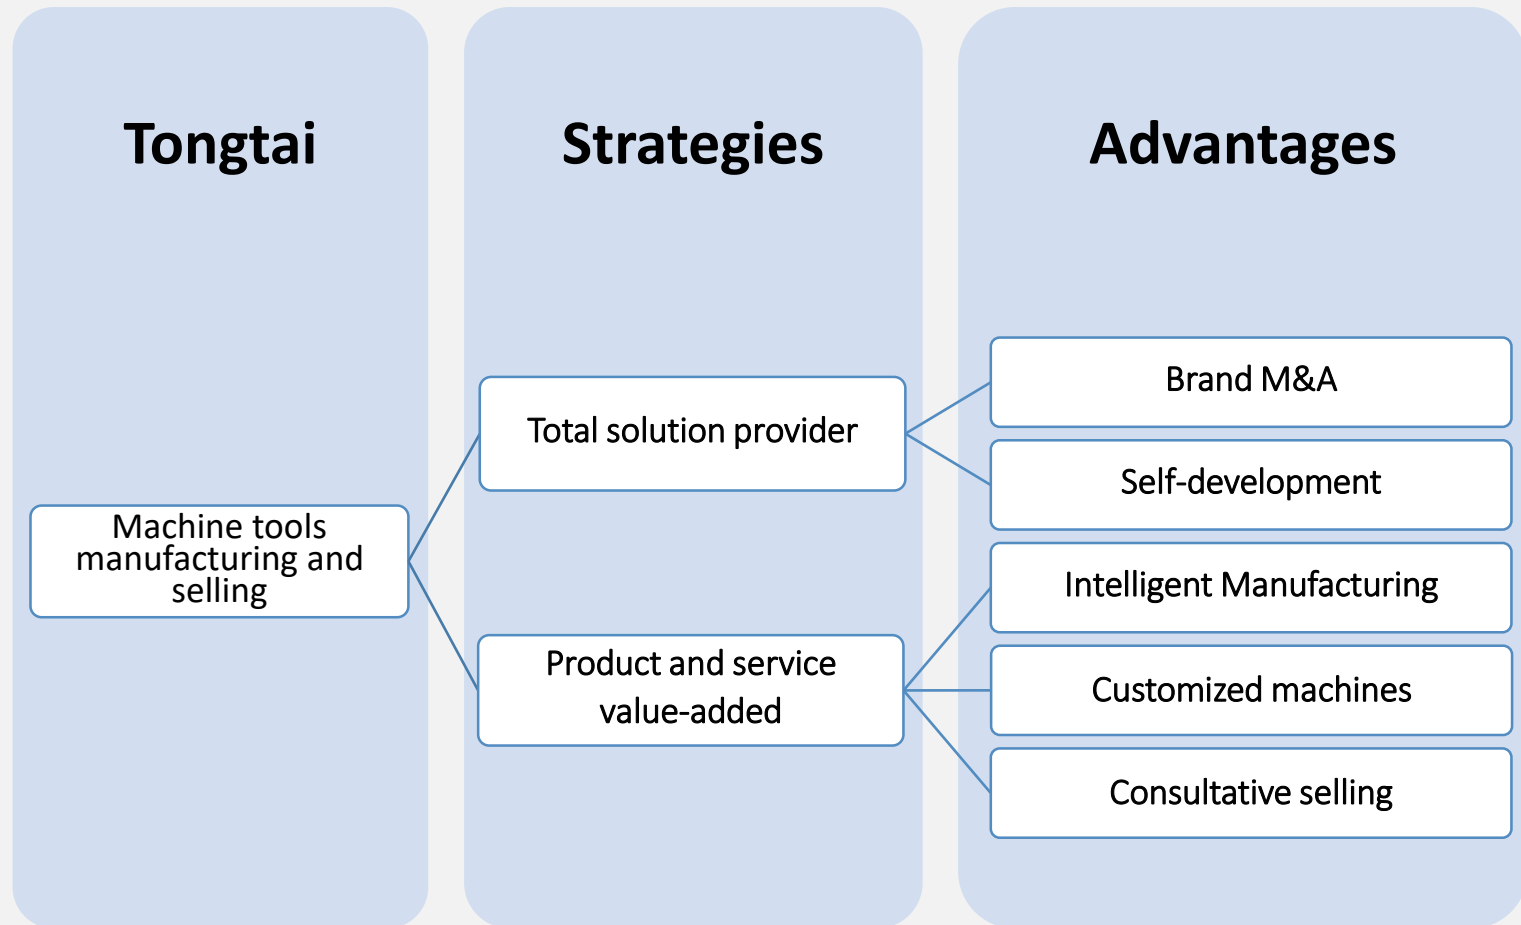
Tongtai

Strategies

Advantages

Machine tools manufacturing and selling

Total solution provider

Product and service value-added

Brand M&A

Self-development

Intelligent Manufacturing

Customized machines

Consultative selling